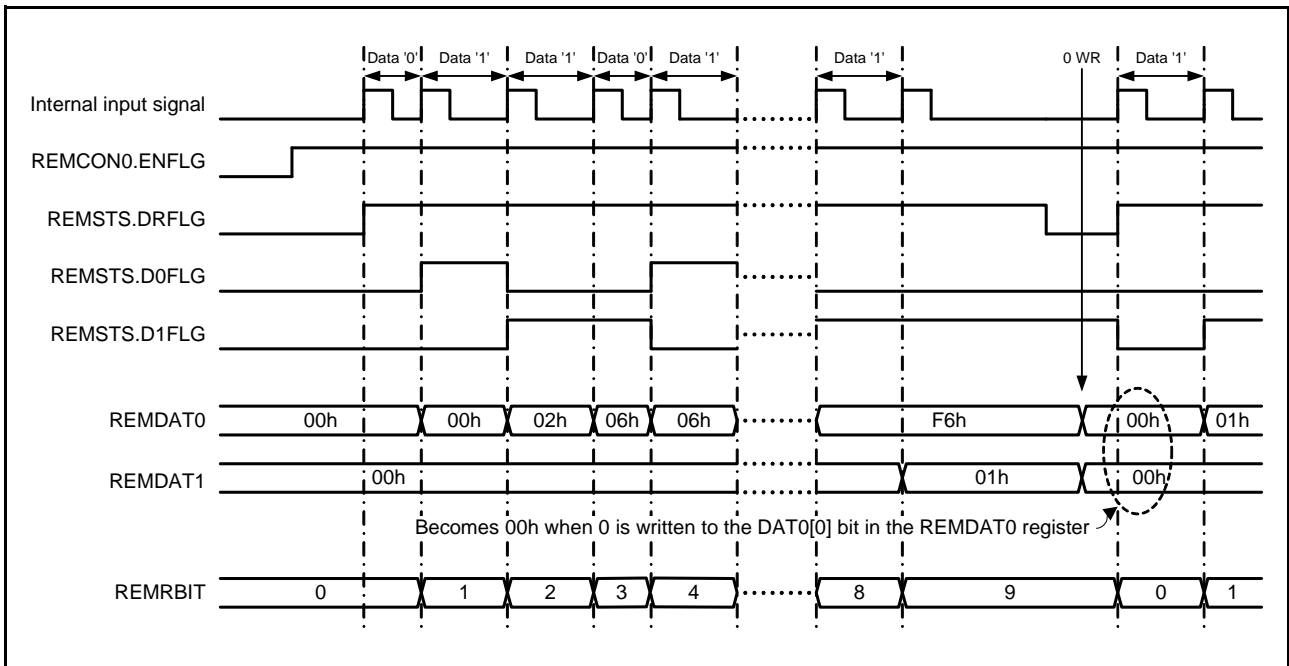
Data '0' Data '1' Data '1' Data '0' Data '1' Data '1' 0 WR Data '1'

Internal input signal

REMCON0.ENFLG

REMSTS.DRFLG

REMSTS.D0FLG

REMSTS.D1FLG

REMDAT0 00h 00h 02h 06h 06h F6h 00h 01h

REMDAT1 00h 01h 00h

Becomes 00h when 0 is written to the DAT0[0] bit in the REMDAT0 register

REMRBIT 0 1 2 3 4 8 9 0 1